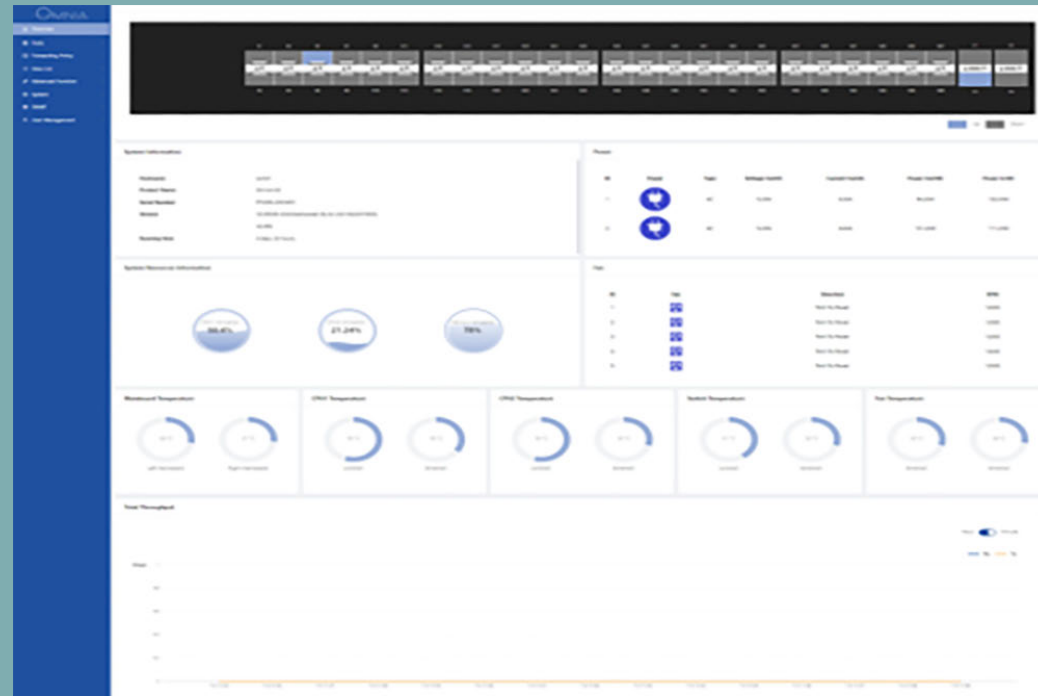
Overview
Ports
Forwarding Policy
Filter List
Advanced Function
System
SNMP
User Management

System Information
Hostname
Product Name
Serial Number
Version
Running time

Power

Fan

System Resource Information
86.4%
21.24%
78%

Mainboard Temperature
CPU1 Temperature
CPU2 Temperature
Switch Temperature
Fan Temperature

Total Throughput